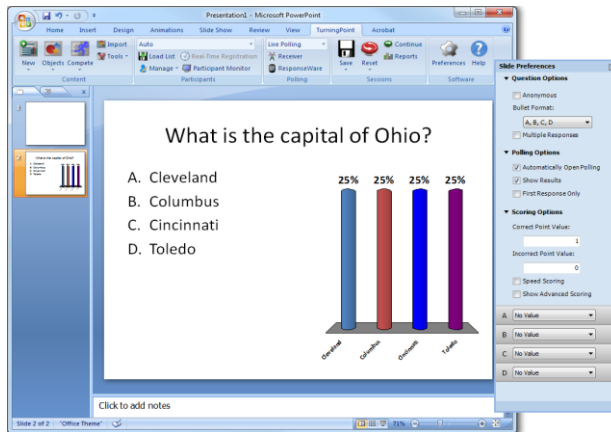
Presentation1 - Microsoft PowerPoint

Home Insert Design Animations Slide Show Review View TurningPoint Acrobat

New Objects Compete Import Tools Content

Auto Load List Real-Time Registration Manage Participant Monitor Participants

Live Polling Receiver ResponseWare Polling

Save Reset Continue Reports Sessions

Preferences Help Software

1

2

What is the capital of Ohio?

A. Cleveland
B. Columbus
C. Cincinnati
D. Toledo

| 25% | 25% | 25% | 25% |
|---|---|---|---|
| Cleveland | Columbus | Cincinnati | Toledo |

Click to add notes

Slide 2 of 2 "Office Theme" 71%

Slide Preferences

Question Options

Anonymous

Bullet Format:

A, B, C, D

Multiple Responses

Polling Options

Automatically Open Polling

Show Results

First Response Only

Scoring Options

Correct Point Value:

1

Incorrect Point Value:

0

Speed Scoring

Show Advanced Scoring

A No Value

B No Value

C No Value

D No Value